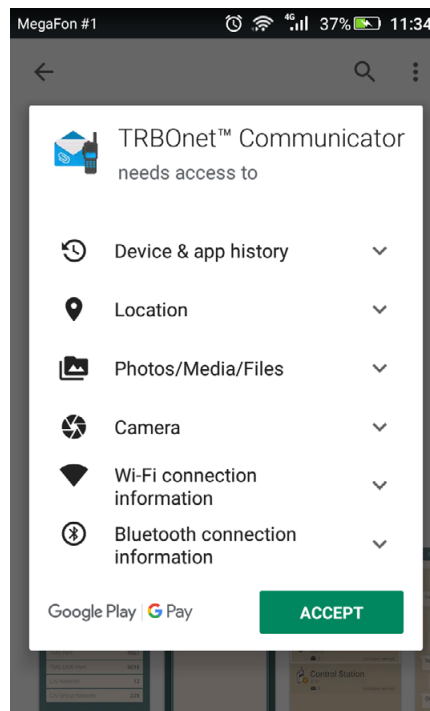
MegaFon #1 4G 37% 11:34

TRBOnet™ Communicator
needs access to

Device & app history

Location

Photos/Media/Files

Camera

Wi-Fi connection information

Bluetooth connection information

Google Play | G Pay

ACCEPT

Control Station